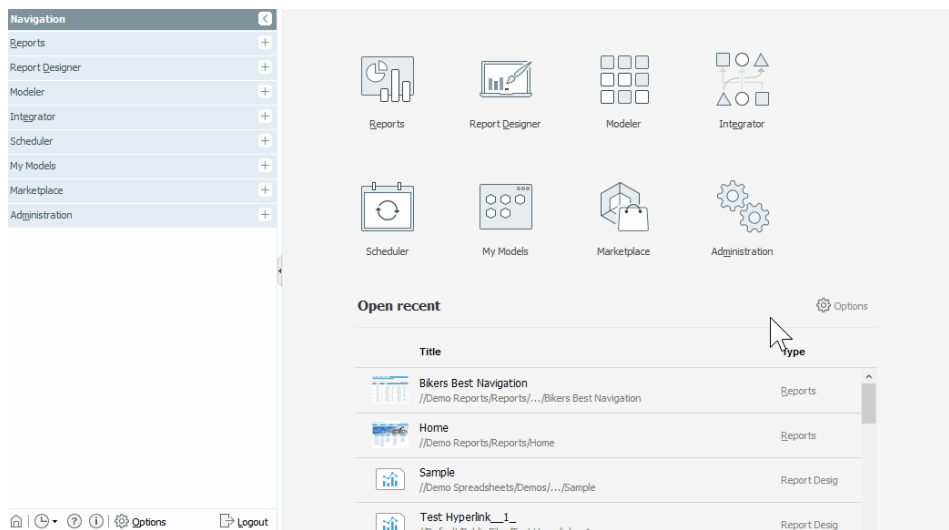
Navigation

Reports +
Report Designer +
Modeler +
Integrator +
Scheduler +
My Models +
Marketplace +
Administration +

Options Logout

Reports
Report Designer
Modeler
Integrator
Scheduler
My Models
Marketplace
Administration

Open recent
Options

| Title | Type |
|---|---|
| Bikers Best Navigation //Demo Reports/Reports/.../Bikers Best Navigation | Reports |
| Home //Demo Reports/Reports/Home | Reports |
| Sample //Demo Spreadsheets/Demos/.../Sample | Report Desig |
| Test Hyperlink__1_ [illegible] | Report Desig |